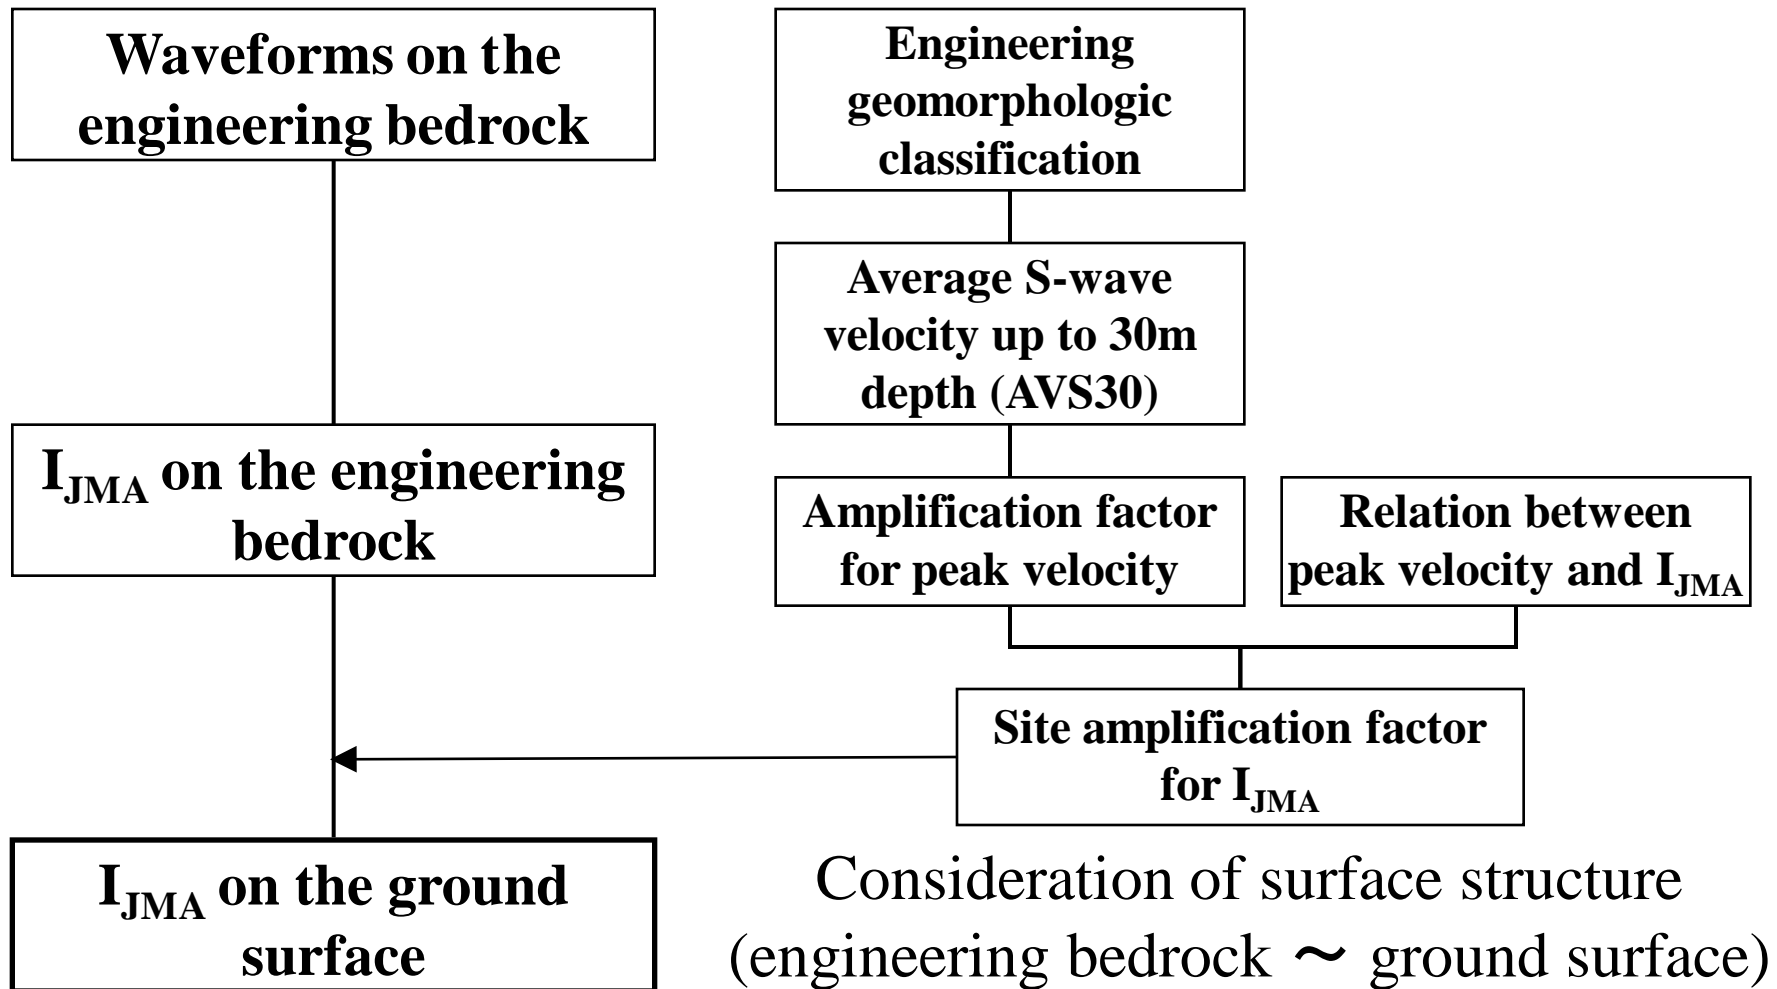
Waveforms on the engineering bedrock

$I_{JMA}$ on the engineering bedrock

$I_{JMA}$ on the ground surface

Engineering geomorphologic classification

Average S-wave velocity up to 30m depth (AVS30)

Amplification factor for peak velocity

Relation between peak velocity and $I_{JMA}$

Site amplification factor for $I_{JMA}$

Consideration of surface structure (engineering bedrock ∼ ground surface)